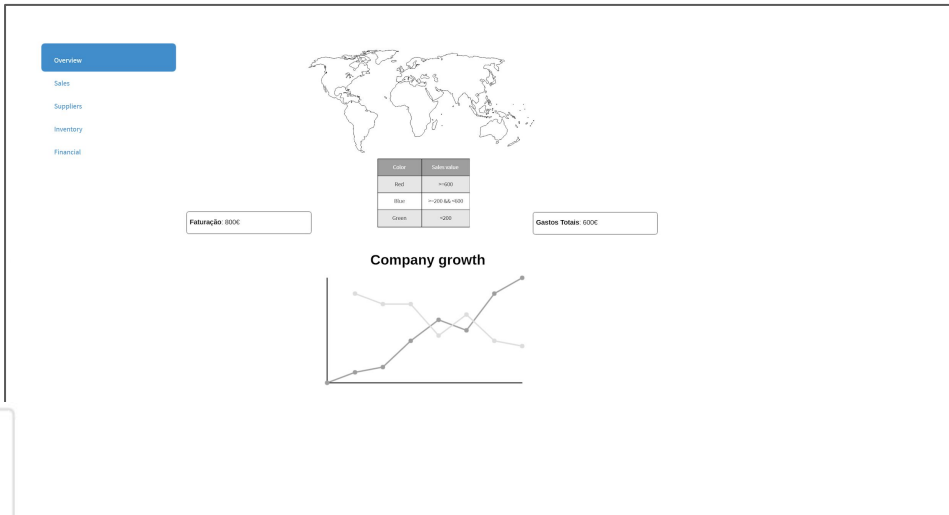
Overview

Sales

Suppliers

Inventory

Financial

| Color | Sales value |
|---|---|
| Red | >=600 |
| Blue | >=200 && <600 |
| Green | <200 |

**Faturação**: 800€

**Gastos Totais**: 600€

Company growth